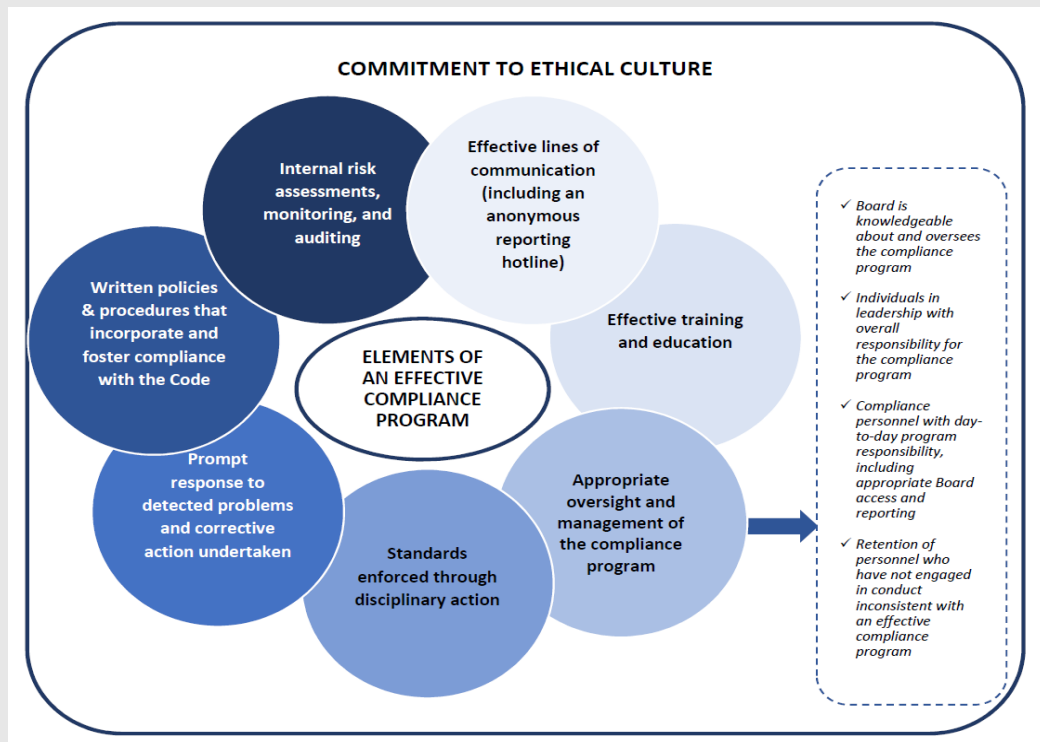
COMMITMENT TO ETHICAL CULTURE

Internal risk assessments, monitoring, and auditing

Effective lines of communication (including an anonymous reporting hotline)

Effective training and education

Written policies & procedures that incorporate and foster compliance with the Code

ELEMENTS OF AN EFFECTIVE COMPLIANCE PROGRAM

Prompt response to detected problems and corrective action undertaken

Appropriate oversight and management of the compliance program

Standards enforced through disciplinary action

✓ Board is knowledgeable about and oversees the compliance program

✓ Individuals in leadership with overall responsibility for the compliance program

✓ Compliance personnel with day-to-day program responsibility, including appropriate Board access and reporting

✓ Retention of personnel who have not engaged in conduct inconsistent with an effective compliance program